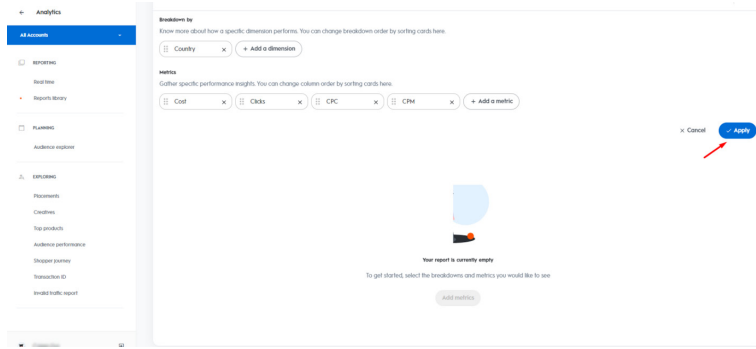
← Analytics

All Accounts

REPORTING

Real time

Reports library

PLANNING

Audience explorer

EXPLORING

Placements

Creatives

Top products

Audience performance

Shopper journey

Transaction ID

Invalid traffic report

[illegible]

Breakdown by

Know more about how a specific dimension performs. You can change breakdown order by sorting cards here.

Country ×

+ Add a dimension

Metrics

Gather specific performance insights. You can change column order by sorting cards here.

Cost ×

Clicks ×

CPC ×

CPM ×

+ Add a metric

× Cancel

✓ Apply

Your report is currently empty

To get started, select the breakdowns and metrics you would like to see

Add metrics